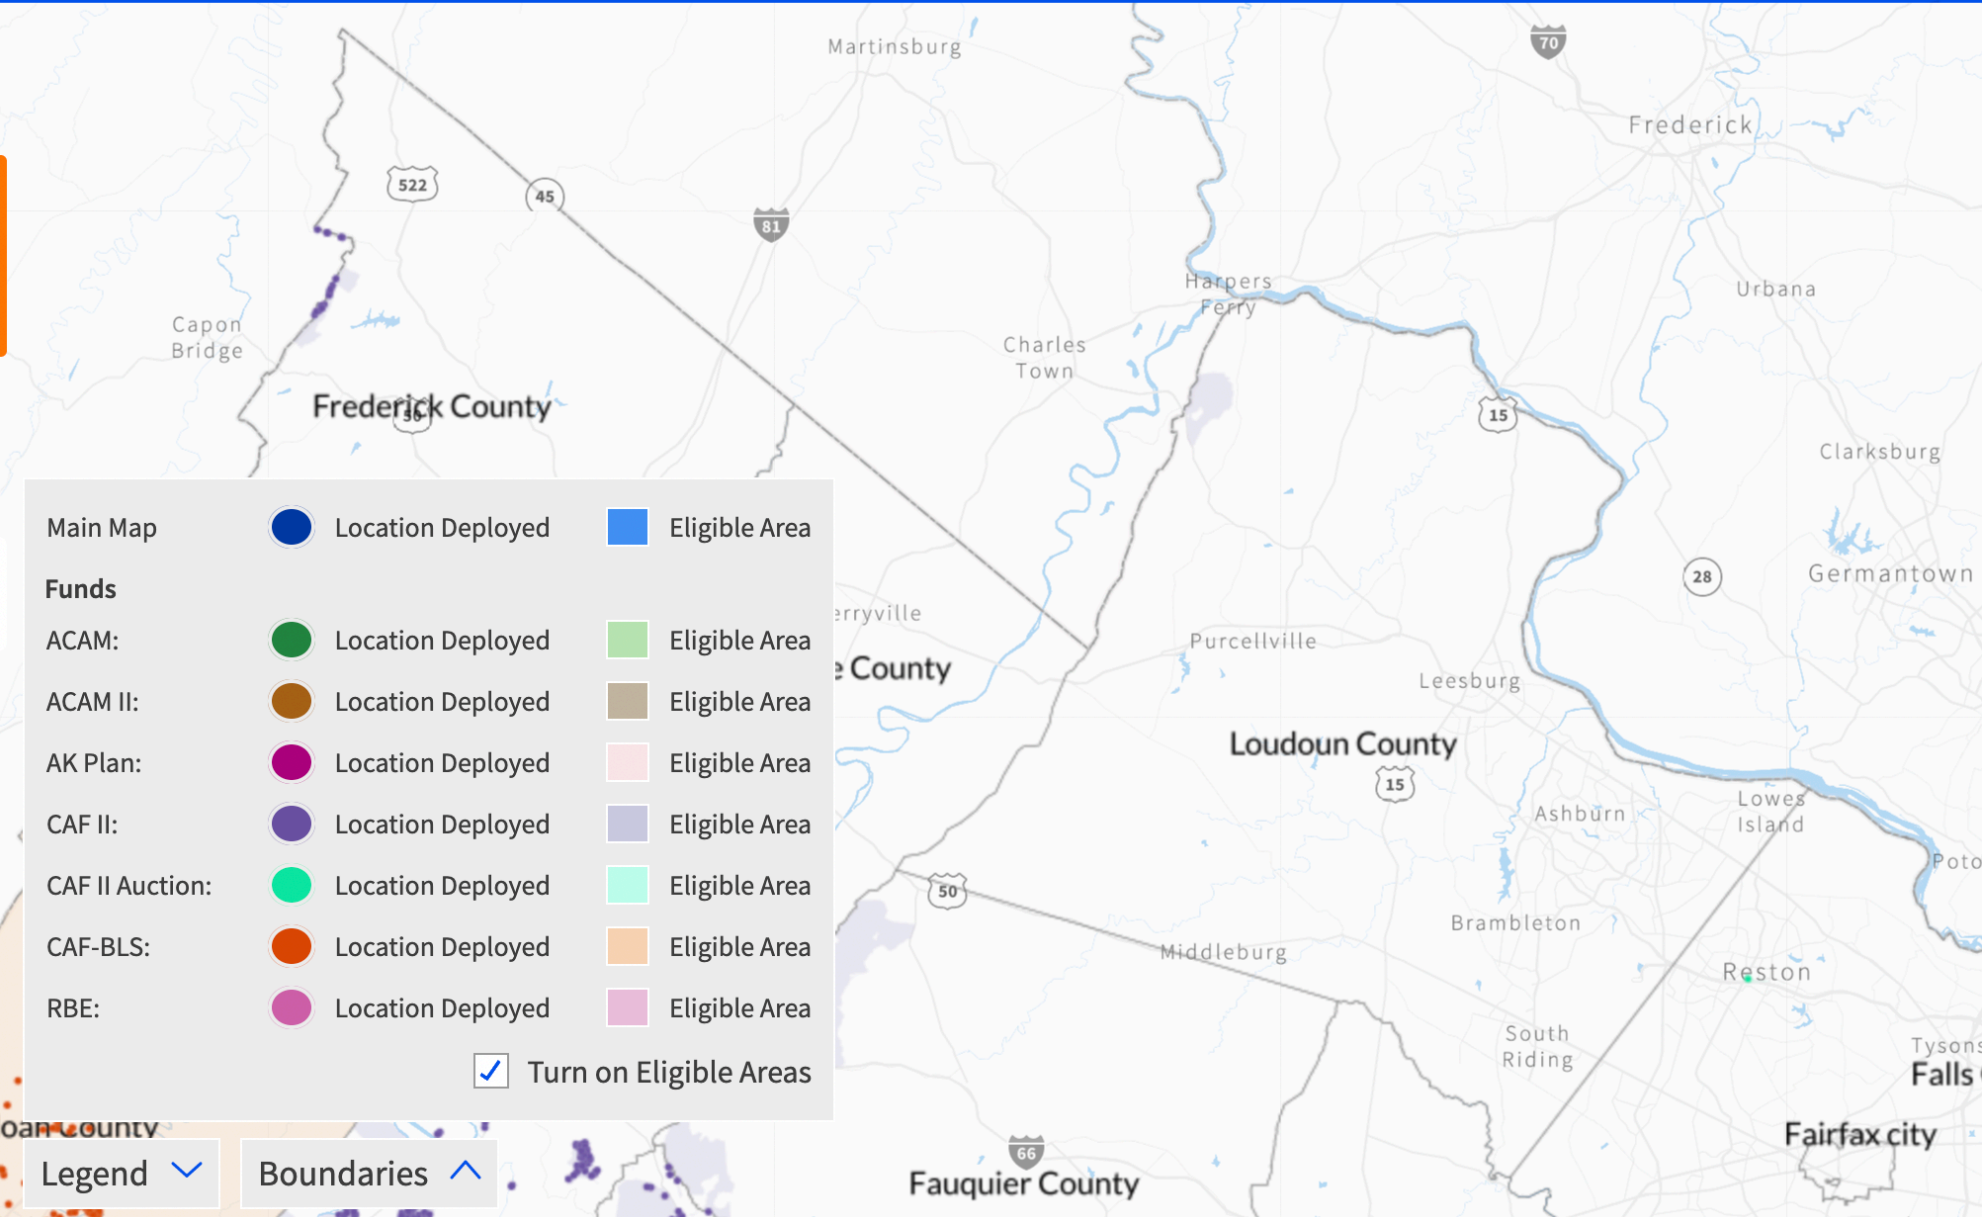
Martinsburg
70
Frederick
522
45
81
Harpers Ferry
Urbana
Capon Bridge
Charles Town
Frederick County
50
15
Clarksburg
28
Germantown
Main Map
Location Deployed
Eligible Area
Funds
ACAM:
Location Deployed
Eligible Area
ACAM II:
Location Deployed
Eligible Area
AK Plan:
Location Deployed
Eligible Area
CAF II:
Location Deployed
Eligible Area
CAF II Auction:
Location Deployed
Eligible Area
CAF-BLS:
Location Deployed
Eligible Area
RBE:
Location Deployed
Eligible Area
✓ Turn on Eligible Areas
erryville
e County
Purcellville
Leesburg
Loudoun County
15
Ashburn
Lowes Island
Poto
50
Brambleton
Middleburg
Reston
South Riding
Tysons
Falls
Fairfax city
oan County
Legend
Boundaries
66
Fauquier County